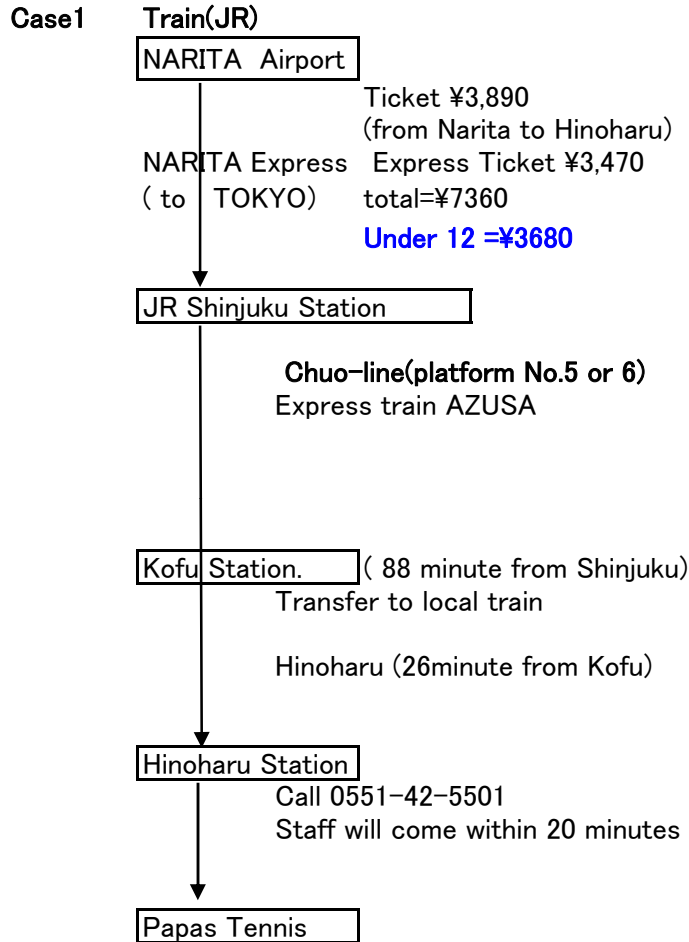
Case1 Train(JR)

NARITA Airport

Ticket ¥3,890
(from Narita to Hinoharu)
NARITA Express ( to TOKYO)
Express Ticket ¥3,470
total=¥7360
Under 12 =¥3680

JR Shinjuku Station

Chuo-line(platform No.5 or 6)
Express train AZUSA

Kofu Station. ( 88 minute from Shinjuku)
Transfer to local train

Hinoharu (26minute from Kofu)

Hinoharu Station
Call 0551-42-5501
Staff will come within 20 minutes

Papas Tennis